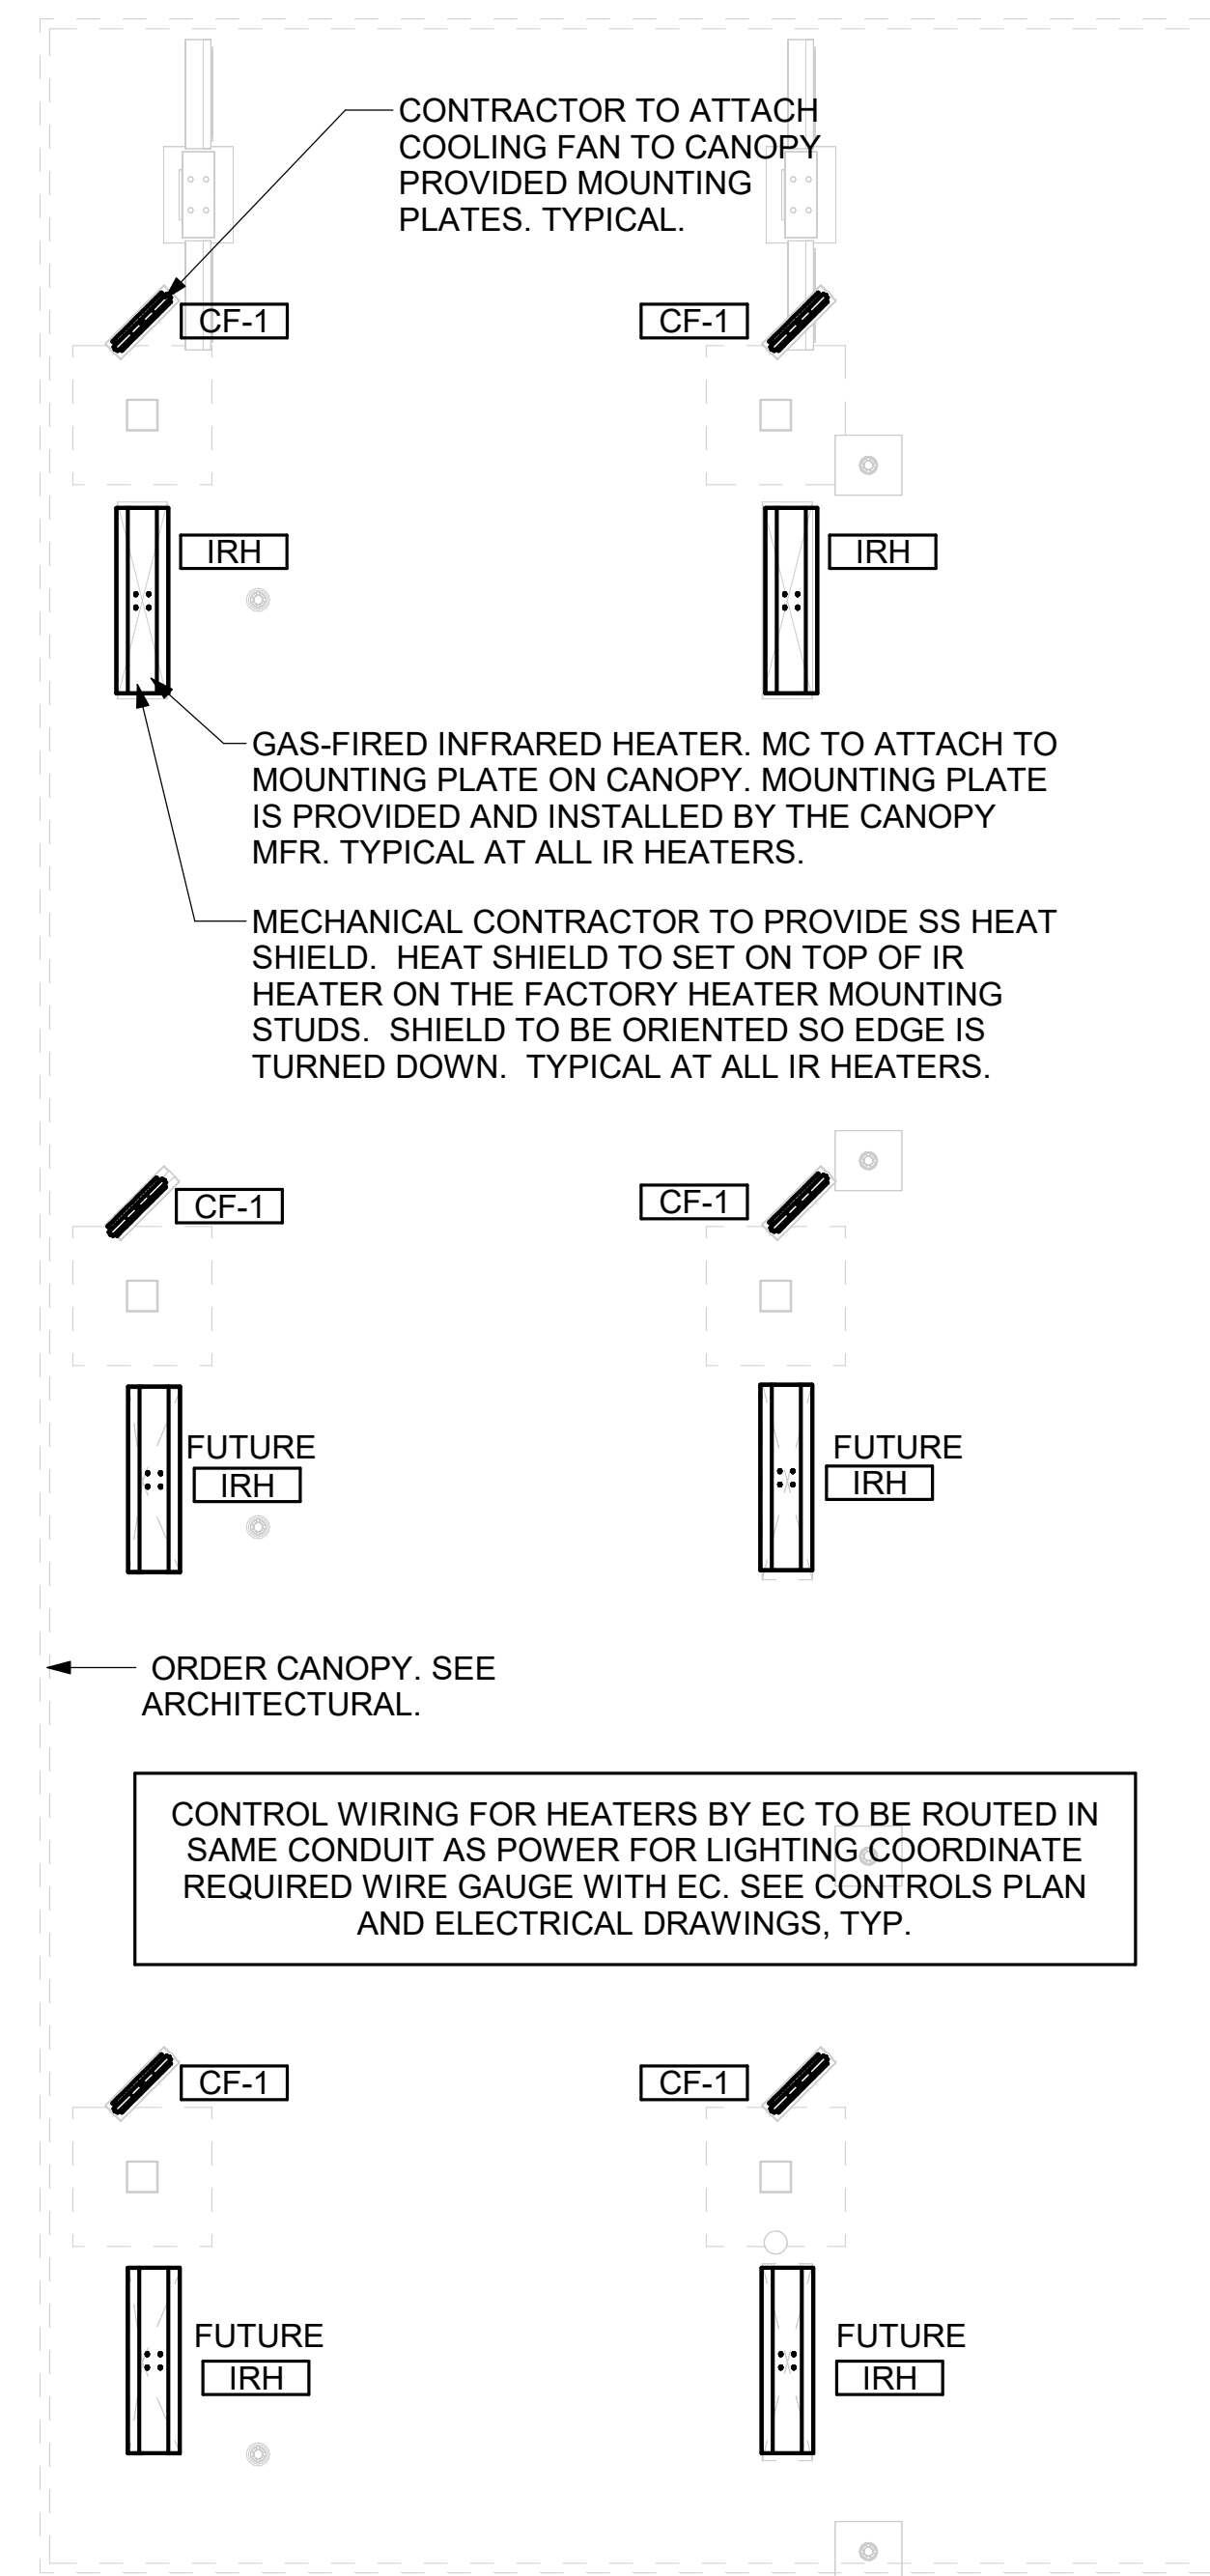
CONTRACTOR TO ATTACH COOLING FAN TO CANOPY PROVIDED MOUNTING PLATES. TYPICAL.

CF-1

CF-1

IRH

IRH

GAS-FIRED INFRARED HEATER. MC TO ATTACH TO MOUNTING PLATE ON CANOPY. MOUNTING PLATE IS PROVIDED AND INSTALLED BY THE CANOPY MFR. TYPICAL AT ALL IR HEATERS.

MECHANICAL CONTRACTOR TO PROVIDE SS HEAT SHIELD. HEAT SHIELD TO SET ON TOP OF IR HEATER ON THE FACTORY HEATER MOUNTING STUDS. SHIELD TO BE ORIENTED SO EDGE IS TURNED DOWN. TYPICAL AT ALL IR HEATERS.

CF-1

CF-1

FUTURE
IRH

FUTURE
IRH

ORDER CANOPY. SEE ARCHITECTURAL.

CONTROL WIRING FOR HEATERS BY EC TO BE ROUTED IN SAME CONDUIT AS POWER FOR LIGHTING COORDINATE REQUIRED WIRE GAUGE WITH EC. SEE CONTROLS PLAN AND ELECTRICAL DRAWINGS, TYP.

CF-1

CF-1

FUTURE
IRH

FUTURE
IRH